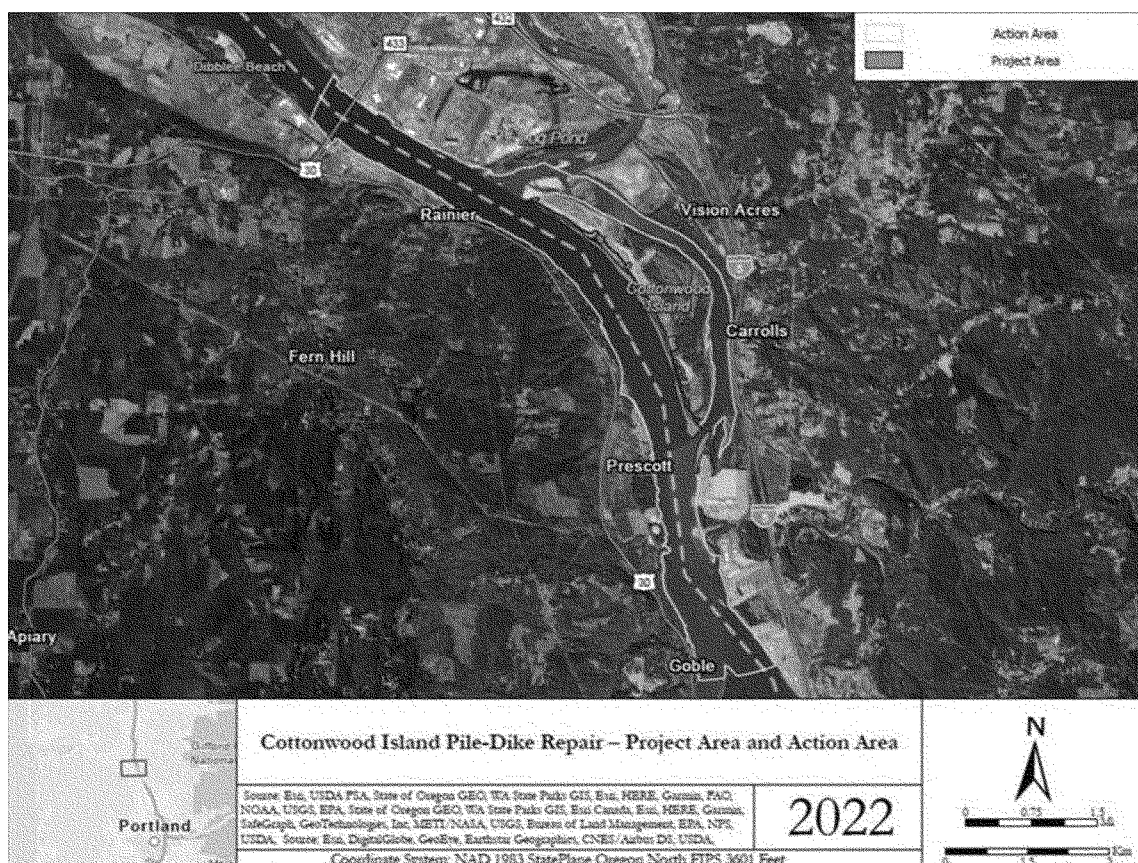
Action Area
Project Area

432
433
Dibblee Beach
Log Pond
30
Rainier
Vision Acres
5
Cottonwood Island
Carrolls
Fern Hill
Prescott
5
30
Apiary
Goble

Portland

Cottonwood Island Pile-Dike Repair – Project Area and Action Area

Source: Esri, USDA FSA, State of Oregon GEO, WA State Parks GIS, Esri, HERE, Garmin, FAO, NOAA, USGS, EPA, State of Oregon GEO, WA State Parks GIS, Esri Canada, Esri, HERE, Garmin, SafeGraph, GeoTechnologies, Inc, METI/NASA, USGS, Bureau of Land Management, EPA, NPS, USDA, Source: Esri, DigitalGlobe, GeoEye, Earthstar Geographics, CNES/Airbus DS, USDA,

2022

Coordinate System: NAD 1983 StatePlane Oregon North FIPS 3601 Feet

N
0 0.75 1.5 Mi
0 1.5 3 Km